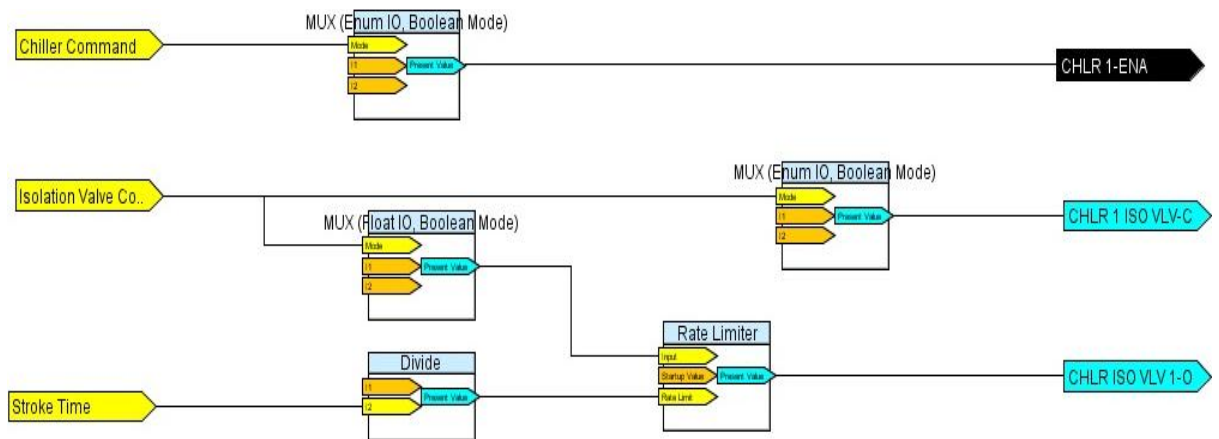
MUX (Enum IO, Boolean Mode)

Chiller Command

Mode

I1

Present Value

I2

CHLR 1-ENA

MUX (Enum IO, Boolean Mode)

Isolation Valve Co..

Mode

I1

Present Value

I2

CHLR 1 ISO VLV-C

MUX (Float IO, Boolean Mode)

Mode

I1

Present Value

I2

Rate Limiter

Input

Startup Value

Present Value

Rate Limit

Divide

I1

Present Value

I2

Stroke Time

CHLR ISO VLV 1-O